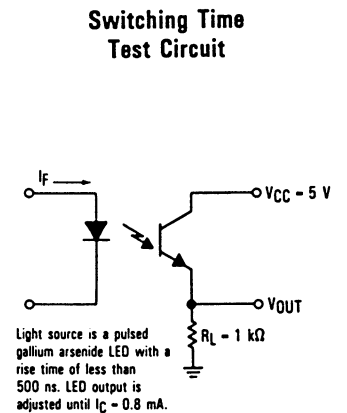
Switching Time
Test Circuit

$I_F$

$V_{CC} = 5$ V

$V_{OUT}$

$R_L = 1$ kΩ

Light source is a pulsed gallium arsenide LED with a rise time of less than 500 ns. LED output is adjusted until $I_C = 0.8$ mA.